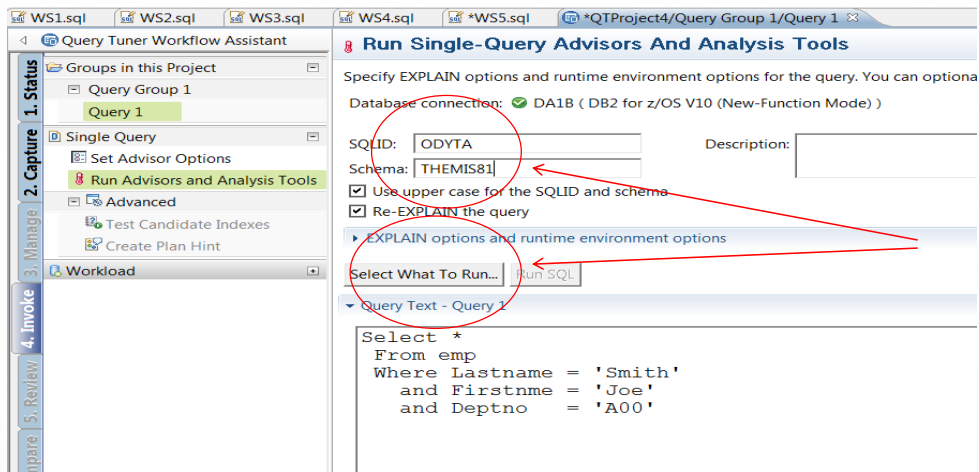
WS1.sql | WS2.sql | WS3.sql | WS4.sql | *WS5.sql | *QTProject4/Query Group 1/Query 1

Query Tuner Workflow Assistant

1. Status
2. Capture
3. Manage
4. Invoke
5. Review
mpare

Groups in this Project
Query Group 1
Query 1

Single Query
Set Advisor Options
Run Advisors and Analysis Tools
Advanced
Test Candidate Indexes
Create Plan Hint

Workload

Run Single-Query Advisors And Analysis Tools

Specify EXPLAIN options and runtime environment options for the query. You can optiona

Database connection: DA1B ( DB2 for z/OS V10 (New-Function Mode) )

SQLID: ODYTA
Description:
Schema: THEMIS81
Use upper case for the SQLID and schema
Re-EXPLAIN the query

EXPLAIN options and runtime environment options

Select What To Run... Run SQL

Query Text - Query 1

Select *
From emp
Where Lastname = 'Smith'
and Firstnme = 'Joe'
and Deptno = 'A00'